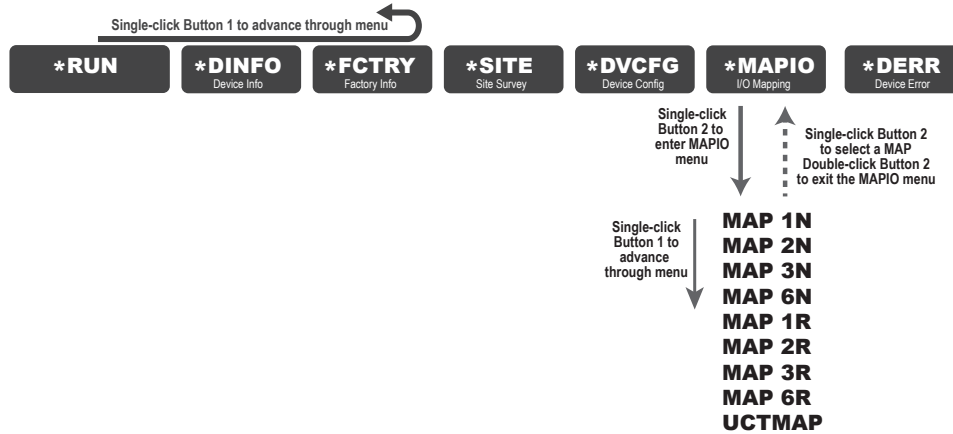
Single-click Button 1 to advance through menu

*RUN

*DINFO
Device Info

*FCTRY
Factory Info

*SITE
Site Survey

*DVCFG
Device Config

*MAPIO
I/O Mapping

*DERR
Device Error

Single-click Button 2 to enter MAPIO menu

Single-click Button 2 to select a MAP
Double-click Button 2 to exit the MAPIO menu

Single-click Button 1 to advance through menu

MAP 1N
MAP 2N
MAP 3N
MAP 6N
MAP 1R
MAP 2R
MAP 3R
MAP 6R
UCTMAP